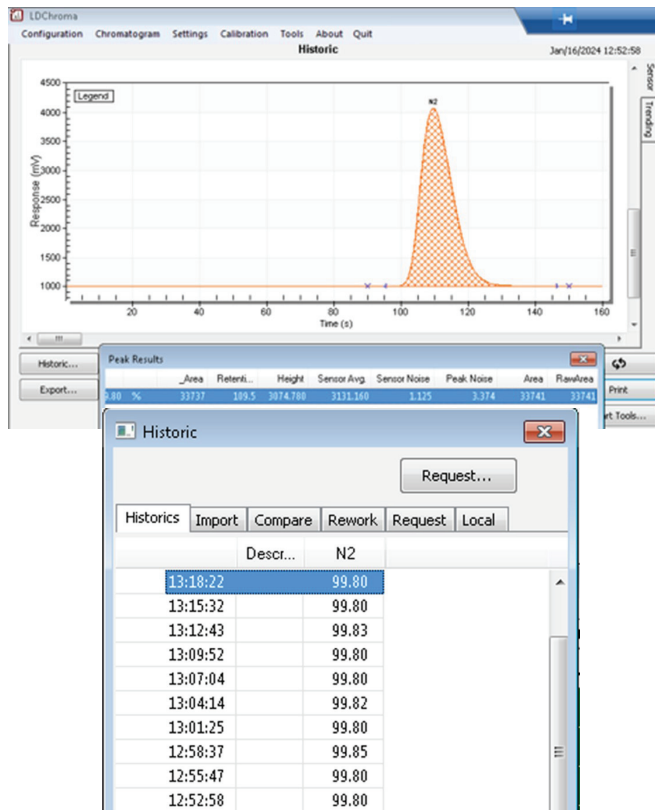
LDChroma

Configuration Chromatogram Settings Calibration Tools About Quit

Historic

Jan/16/2024 12:52:58

Sensor

Trending

Legend

N2

4500
4000
3500
3000
2500
2000
1500
1000

Response (mV)

20 40 60 80 100 120 140 160

Time (s)

Historic...

Export...

Peak Results

| | _Area | Retenti... | Height | Sensor Avg. | Sensor Noise | Peak Noise | Area | RawArea |
|---|---|---|---|---|---|---|---|---|
| .80 % | 33737 | 109.5 | 3074.780 | 3131.160 | 1.125 | 3.374 | 33741 | 33741 |

Print

rt Tools...

Historic

Request...

Historics | Import | Compare | Rework | Request | Local

| | Descr... | N2 |
|---|---|---|
| 13:18:22 | | 99.80 |
| 13:15:32 | | 99.80 |
| 13:12:43 | | 99.83 |
| 13:09:52 | | 99.80 |
| 13:07:04 | | 99.80 |
| 13:04:14 | | 99.82 |
| 13:01:25 | | 99.80 |
| 12:58:37 | | 99.85 |
| 12:55:47 | | 99.80 |
| 12:52:58 | | 99.80 |